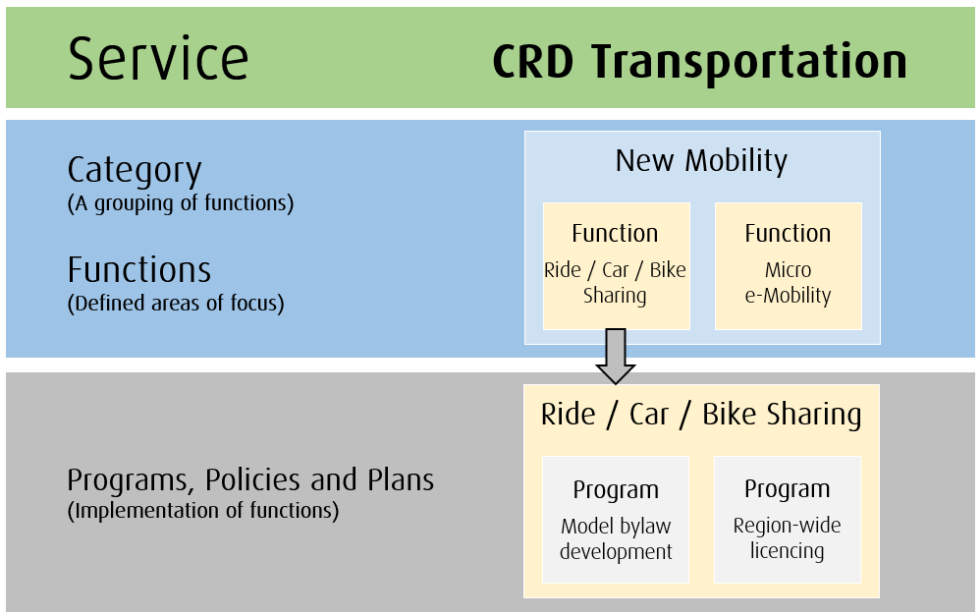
Service

CRD Transportation

Category
(A grouping of functions)

Functions
(Defined areas of focus)

New Mobility

Function
Ride / Car / Bike Sharing

Function
Micro e-Mobility

Programs, Policies and Plans
(Implementation of functions)

Ride / Car / Bike Sharing

Program
Model bylaw development

Program
Region-wide licencing